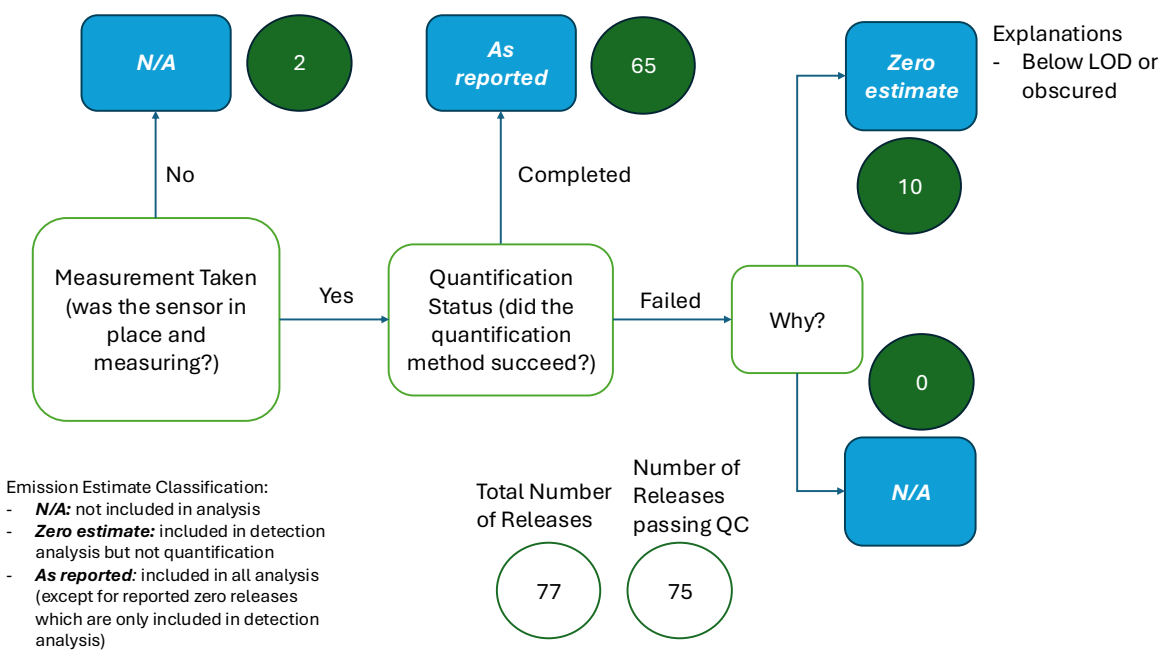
N/A

2

No

As reported

65

Completed

Zero estimate

Explanations
- Below LOD or obscured

10

Measurement Taken (was the sensor in place and measuring?)

Yes

Quantification Status (did the quantification method succeed?)

Failed

Why?

0

N/A

Emission Estimate Classification:
- ***N/A:*** not included in analysis
- ***Zero estimate:*** included in detection analysis but not quantification
- ***As reported:*** included in all analysis (except for reported zero releases which are only included in detection analysis)

Total Number of Releases

77

Number of Releases passing QC

75